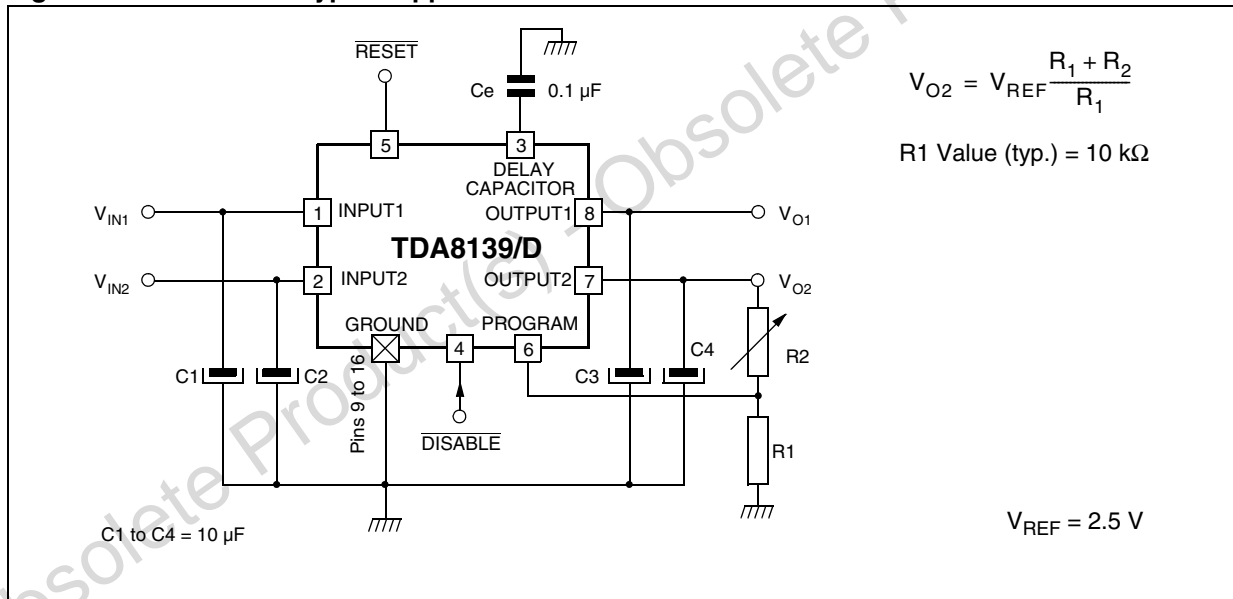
$\overline{RESET}$

Ce 0.1 µF

$V_{O2} = V_{REF}\frac{R_1 + R_2}{R_1}$

R1 Value (typ.) = 10 kΩ

5

3

DELAY CAPACITOR

$V_{IN1}$

1 INPUT1

OUTPUT1 8

$V_{O1}$

TDA8139/D

$V_{IN2}$

2 INPUT2

OUTPUT2 7

$V_{O2}$

GROUND

PROGRAM

4

6

C4

R2

C1

C2

C3

Pins 9 to 16

$\overline{DISABLE}$

R1

C1 to C4 = 10 µF

$V_{REF}$ = 2.5 V

Obsolete Product(s) - Obsolete Product(s)